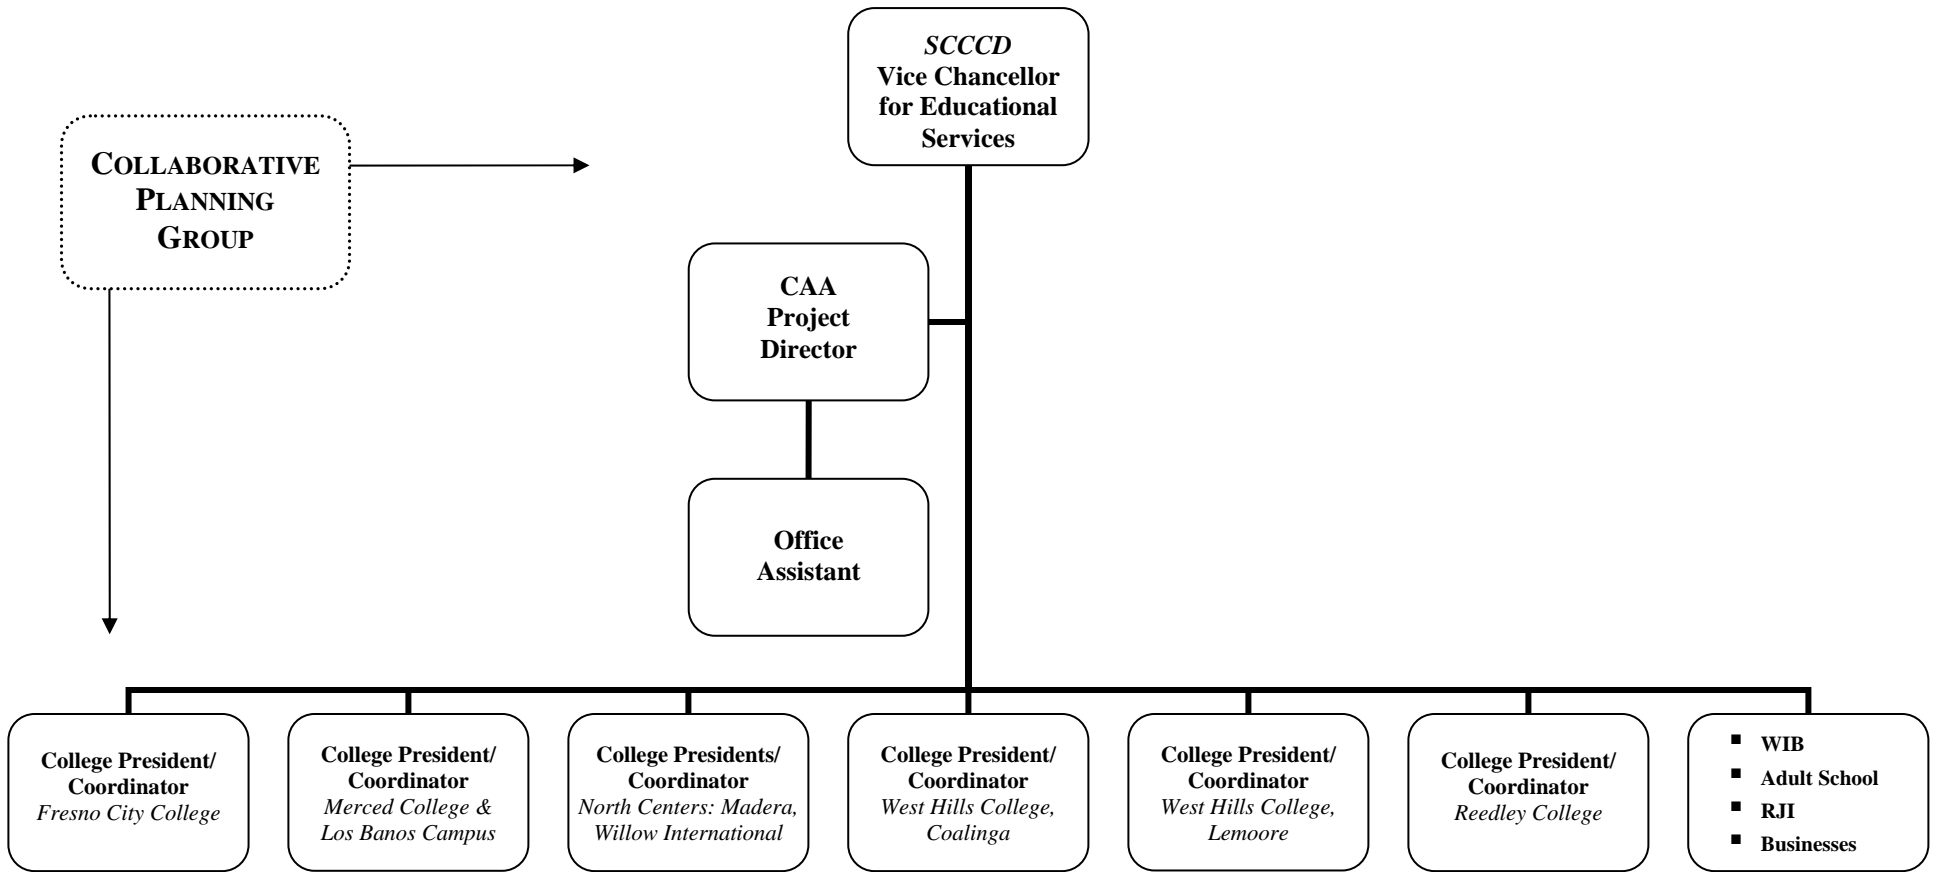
SCCCD
Vice Chancellor for Educational Services

COLLABORATIVE PLANNING GROUP

CAA Project Director

Office Assistant

College President/ Coordinator
Fresno City College

College President/ Coordinator
Merced College & Los Banos Campus

College Presidents/ Coordinator
North Centers: Madera, Willow International

College President/ Coordinator
West Hills College, Coalinga

College President/ Coordinator
West Hills College, Lemoore

College President/ Coordinator
Reedley College

- WIB
- Adult School
- RJI
- Businesses